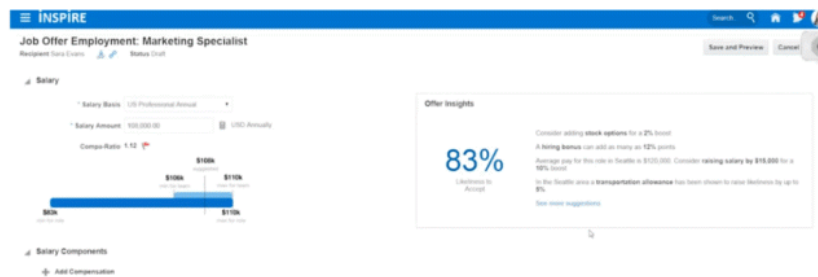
INSPIRE

Search

Job Offer Employment: Marketing Specialist

Recipient Sara Evans

Status Draft

Save and Preview

Cancel

Salary

* Salary Basis US Professional Annual

* Salary Amount 109,000.00

USD Annually

Compa-Ratio 1.12

$108k

suggestion

$106k

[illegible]

$110k

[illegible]

$60k

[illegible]

$110k

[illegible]

Offer Insights

83%

Likelihood to Accept

Consider adding stock options for a 2% boost

A hiring bonus can add as many as 12% points

Average pay for this role in Seattle is $120,000. Consider raising salary by $15,000 for a 15% boost

In the Seattle area a transportation allowance has been shown to raise likeliness by up to 8%

See more suggestions

Salary Components

Add Compensation